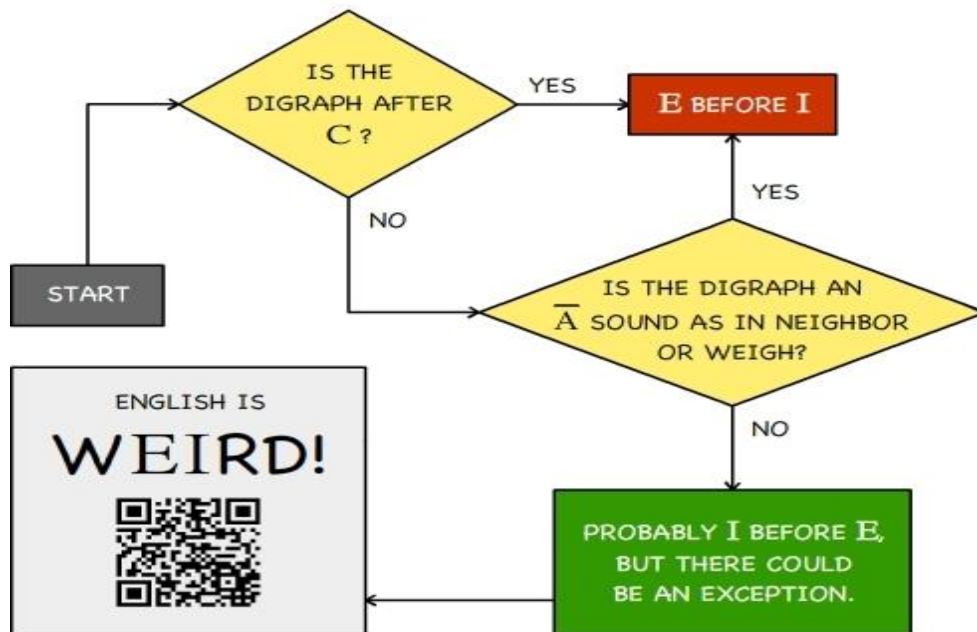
START

IS THE DIGRAPH AFTER C ?

YES

E BEFORE I

NO

YES

IS THE DIGRAPH AN $\overline{A}$ SOUND AS IN NEIGHBOR OR WEIGH?

NO

PROBABLY I BEFORE E, BUT THERE COULD BE AN EXCEPTION.

ENGLISH IS

WEIRD!